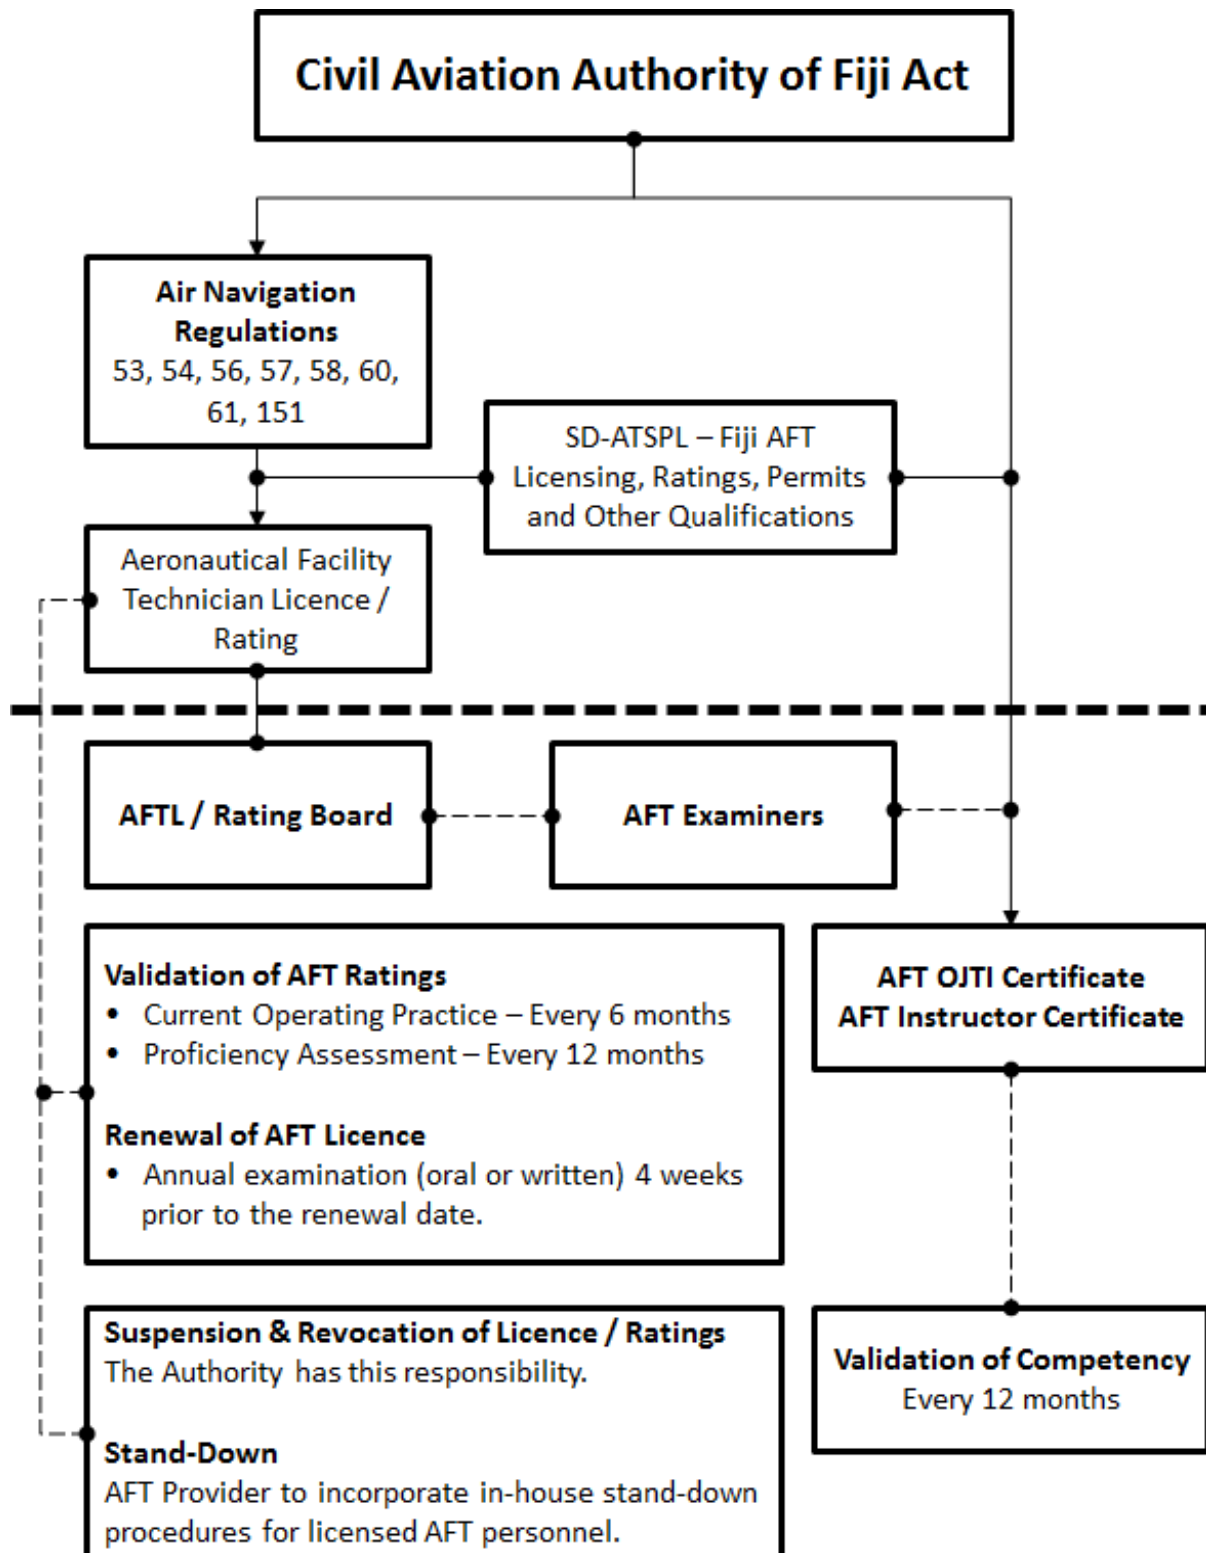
Civil Aviation Authority of Fiji Act

Air Navigation Regulations
53, 54, 56, 57, 58, 60, 61, 151

SD-ATSPL – Fiji AFT Licensing, Ratings, Permits and Other Qualifications

Aeronautical Facility Technician Licence / Rating

AFTL / Rating Board

AFT Examiners

Validation of AFT Ratings
• Current Operating Practice – Every 6 months
• Proficiency Assessment – Every 12 months

Renewal of AFT Licence
• Annual examination (oral or written) 4 weeks prior to the renewal date.

AFT OJTI Certificate
AFT Instructor Certificate

Suspension & Revocation of Licence / Ratings
The Authority has this responsibility.

Stand-Down
AFT Provider to incorporate in-house stand-down procedures for licensed AFT personnel.

Validation of Competency
Every 12 months